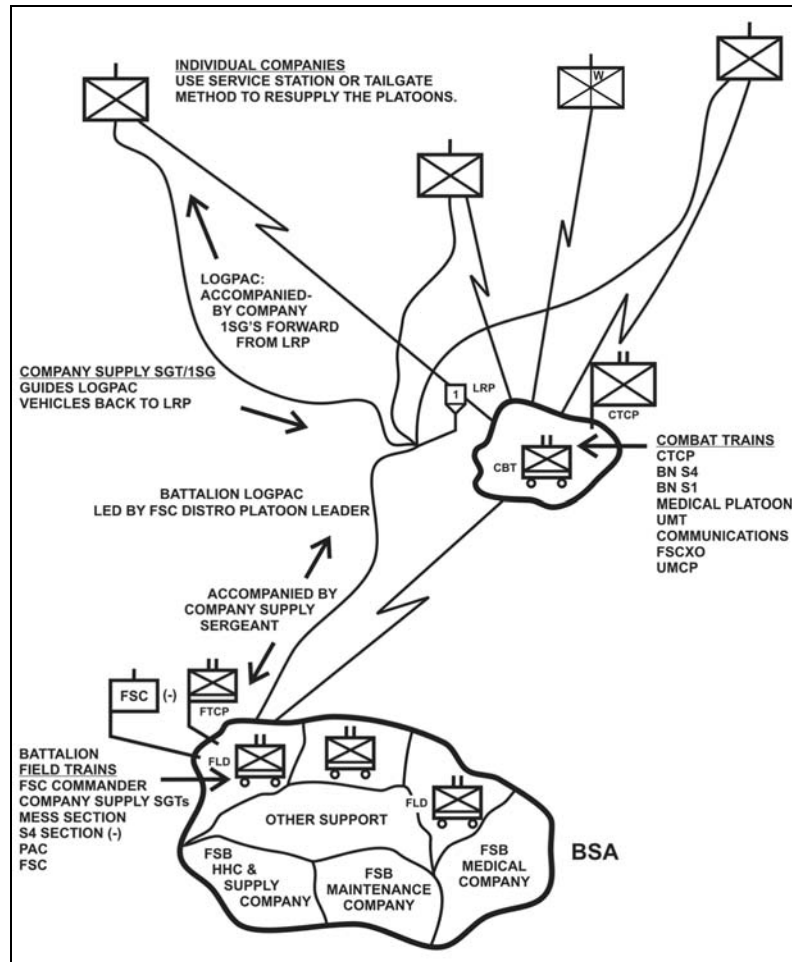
INDIVIDUAL COMPANIES
USE SERVICE STATION OR TAILGATE METHOD TO RESUPPLY THE PLATOONS.

W

LOGPAC:
ACCOMPANIED-BY COMPANY 1SG'S FORWARD FROM LRP

COMPANY SUPPLY SGT/1SG
GUIDES LOGPAC VEHICLES BACK TO LRP

1

LRP

CTCP

CBT

COMBAT TRAINS
CTCP
BN S4
BN S1
MEDICAL PLATOON
UMT
COMMUNICATIONS
FSCXO
UMCP

BATTALION LOGPAC
LED BY FSC DISTRO PLATOON LEADER

ACCOMPANIED BY COMPANY SUPPLY SERGEANT

FSC (-)

FTCP

BATTALION
FIELD TRAINS
FSC COMMANDER
COMPANY SUPPLY SGTs
MESS SECTION
S4 SECTION (-)
PAC
FSC

FLD

FLD

OTHER SUPPORT

FSB HHC & SUPPLY COMPANY

FSB MAINTENANCE COMPANY

FSB MEDICAL COMPANY

BSA